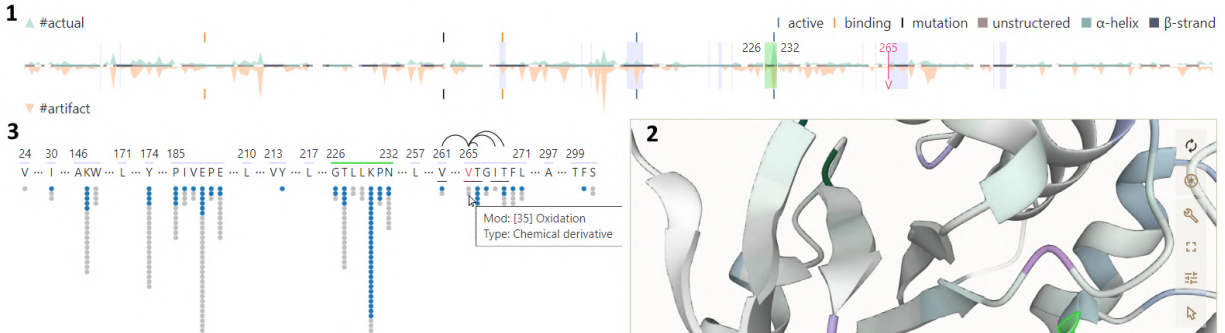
1 #actual

| active | binding | mutation | unstructered | α-helix | β-strand

226 232 265

V

#artifact

3

24 30 146 171 174 185 210 213 217 226 232 257 261 265 271 297 299

V ··· I ··· AKW ··· L ··· Y ··· PIVEPE ··· L ··· VY ··· L ··· GTLLKPN ··· L ··· V ··· VTGITFL ··· A ··· TFS

Mod: [35] Oxidation
Type: Chemical derivative

2